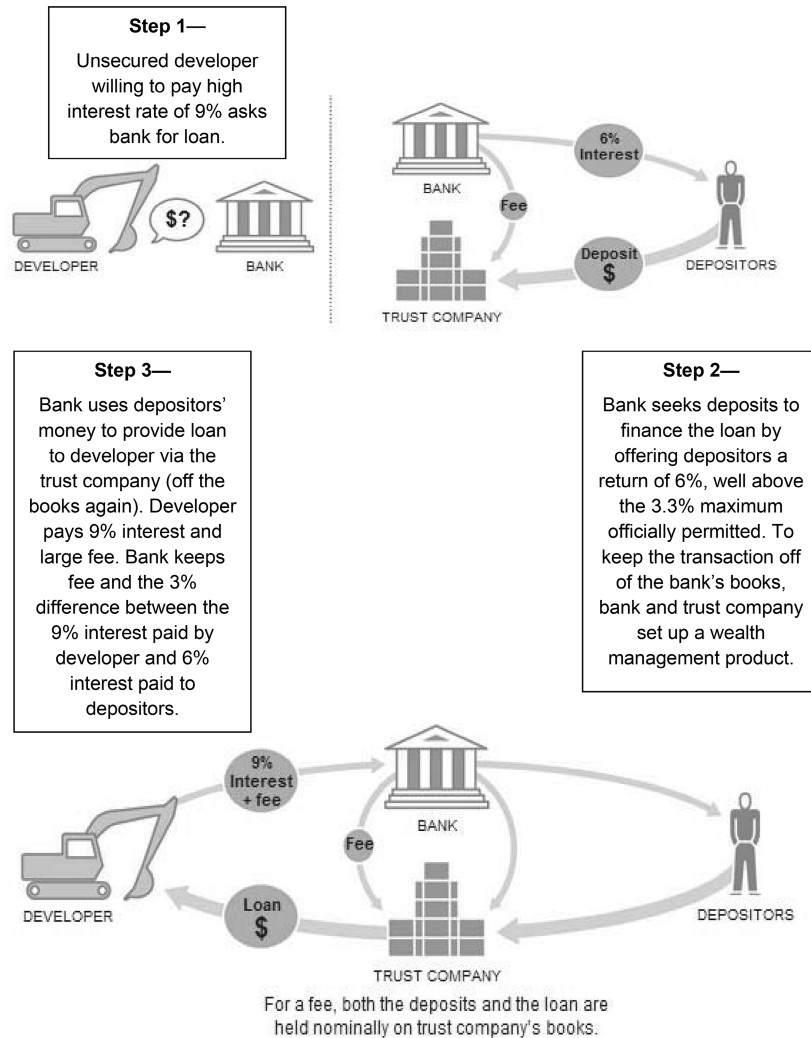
Step 1—

Unsecured developer willing to pay high interest rate of 9% asks bank for loan.

$?

DEVELOPER

BANK

BANK

6% Interest

Fee

Deposit $

DEPOSITORS

TRUST COMPANY

Step 3—

Bank uses depositors' money to provide loan to developer via the trust company (off the books again). Developer pays 9% interest and large fee. Bank keeps fee and the 3% difference between the 9% interest paid by developer and 6% interest paid to depositors.

Step 2—

Bank seeks deposits to finance the loan by offering depositors a return of 6%, well above the 3.3% maximum officially permitted. To keep the transaction off of the bank's books, bank and trust company set up a wealth management product.

9% Interest + fee

BANK

Fee

Loan $

DEVELOPER

DEPOSITORS

TRUST COMPANY

For a fee, both the deposits and the loan are held nominally on trust company's books.